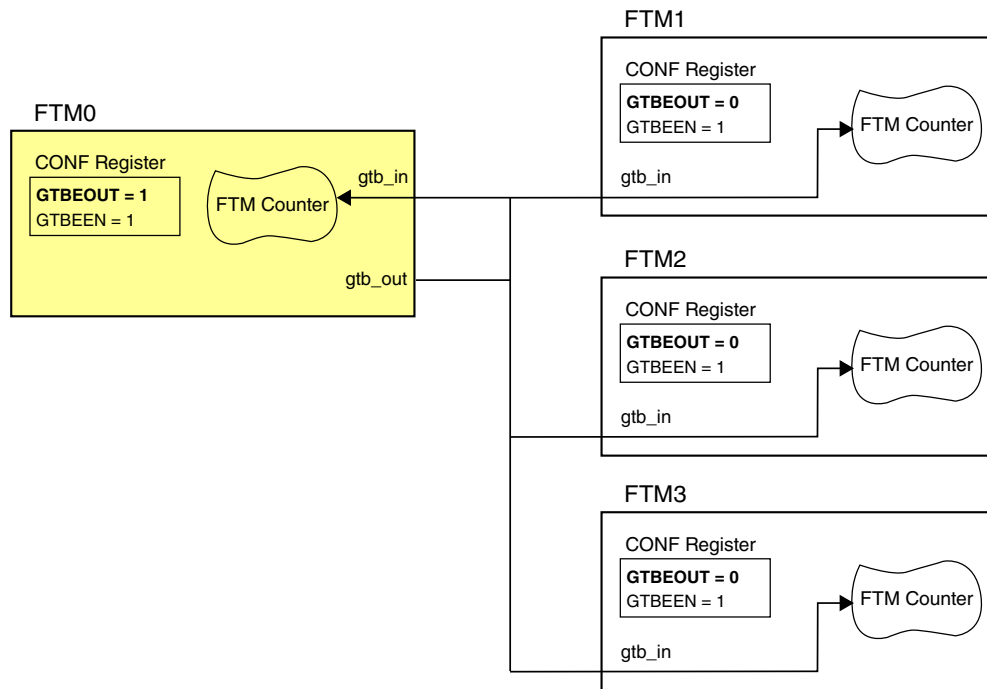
FTM0

CONF Register

**GTBEOUT = 1**
GTBEEN = 1

FTM Counter

gtb_in

gtb_out

FTM1

CONF Register

**GTBEOUT = 0**
GTBEEN = 1

FTM Counter

gtb_in

FTM2

CONF Register

**GTBEOUT = 0**
GTBEEN = 1

FTM Counter

gtb_in

FTM3

CONF Register

**GTBEOUT = 0**
GTBEEN = 1

FTM Counter

gtb_in